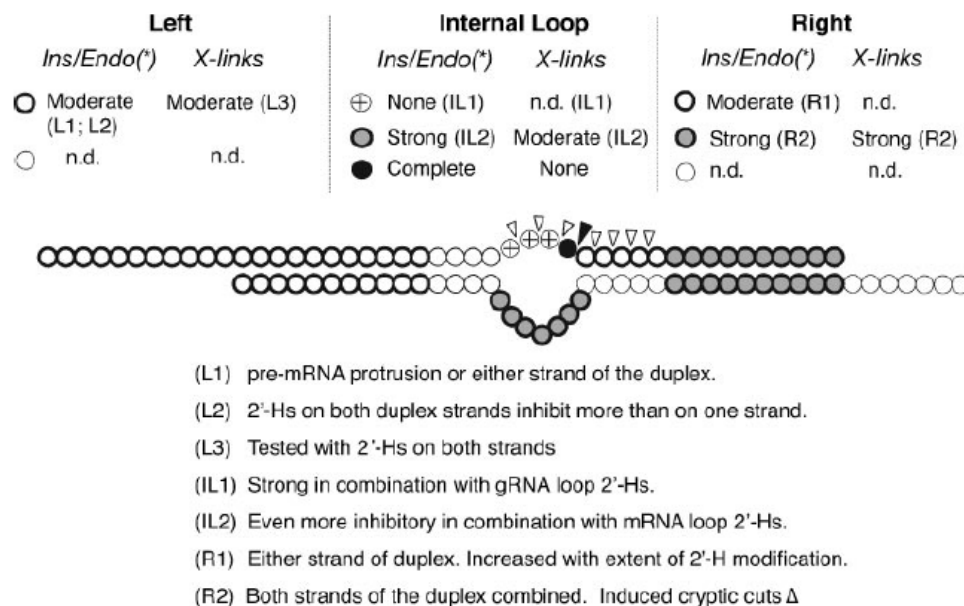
Left
Ins/Endo(*) X-links
Moderate (L1; L2) Moderate (L3)
n.d. n.d.

Internal Loop
Ins/Endo(*) X-links
None (IL1) n.d. (IL1)
Strong (IL2) Moderate (IL2)
Complete None

Right
Ins/Endo(*) X-links
Moderate (R1) n.d.
Strong (R2) Strong (R2)
n.d. n.d.

(L1) pre-mRNA protrusion or either strand of the duplex.
(L2) 2'-Hs on both duplex strands inhibit more than on one strand.
(L3) Tested with 2'-Hs on both strands
(IL1) Strong in combination with gRNA loop 2'-Hs.
(IL2) Even more inhibitory in combination with mRNA loop 2'-Hs.
(R1) Either strand of duplex. Increased with extent of 2'-H modification.
(R2) Both strands of the duplex combined. Induced cryptic cuts $\Delta$